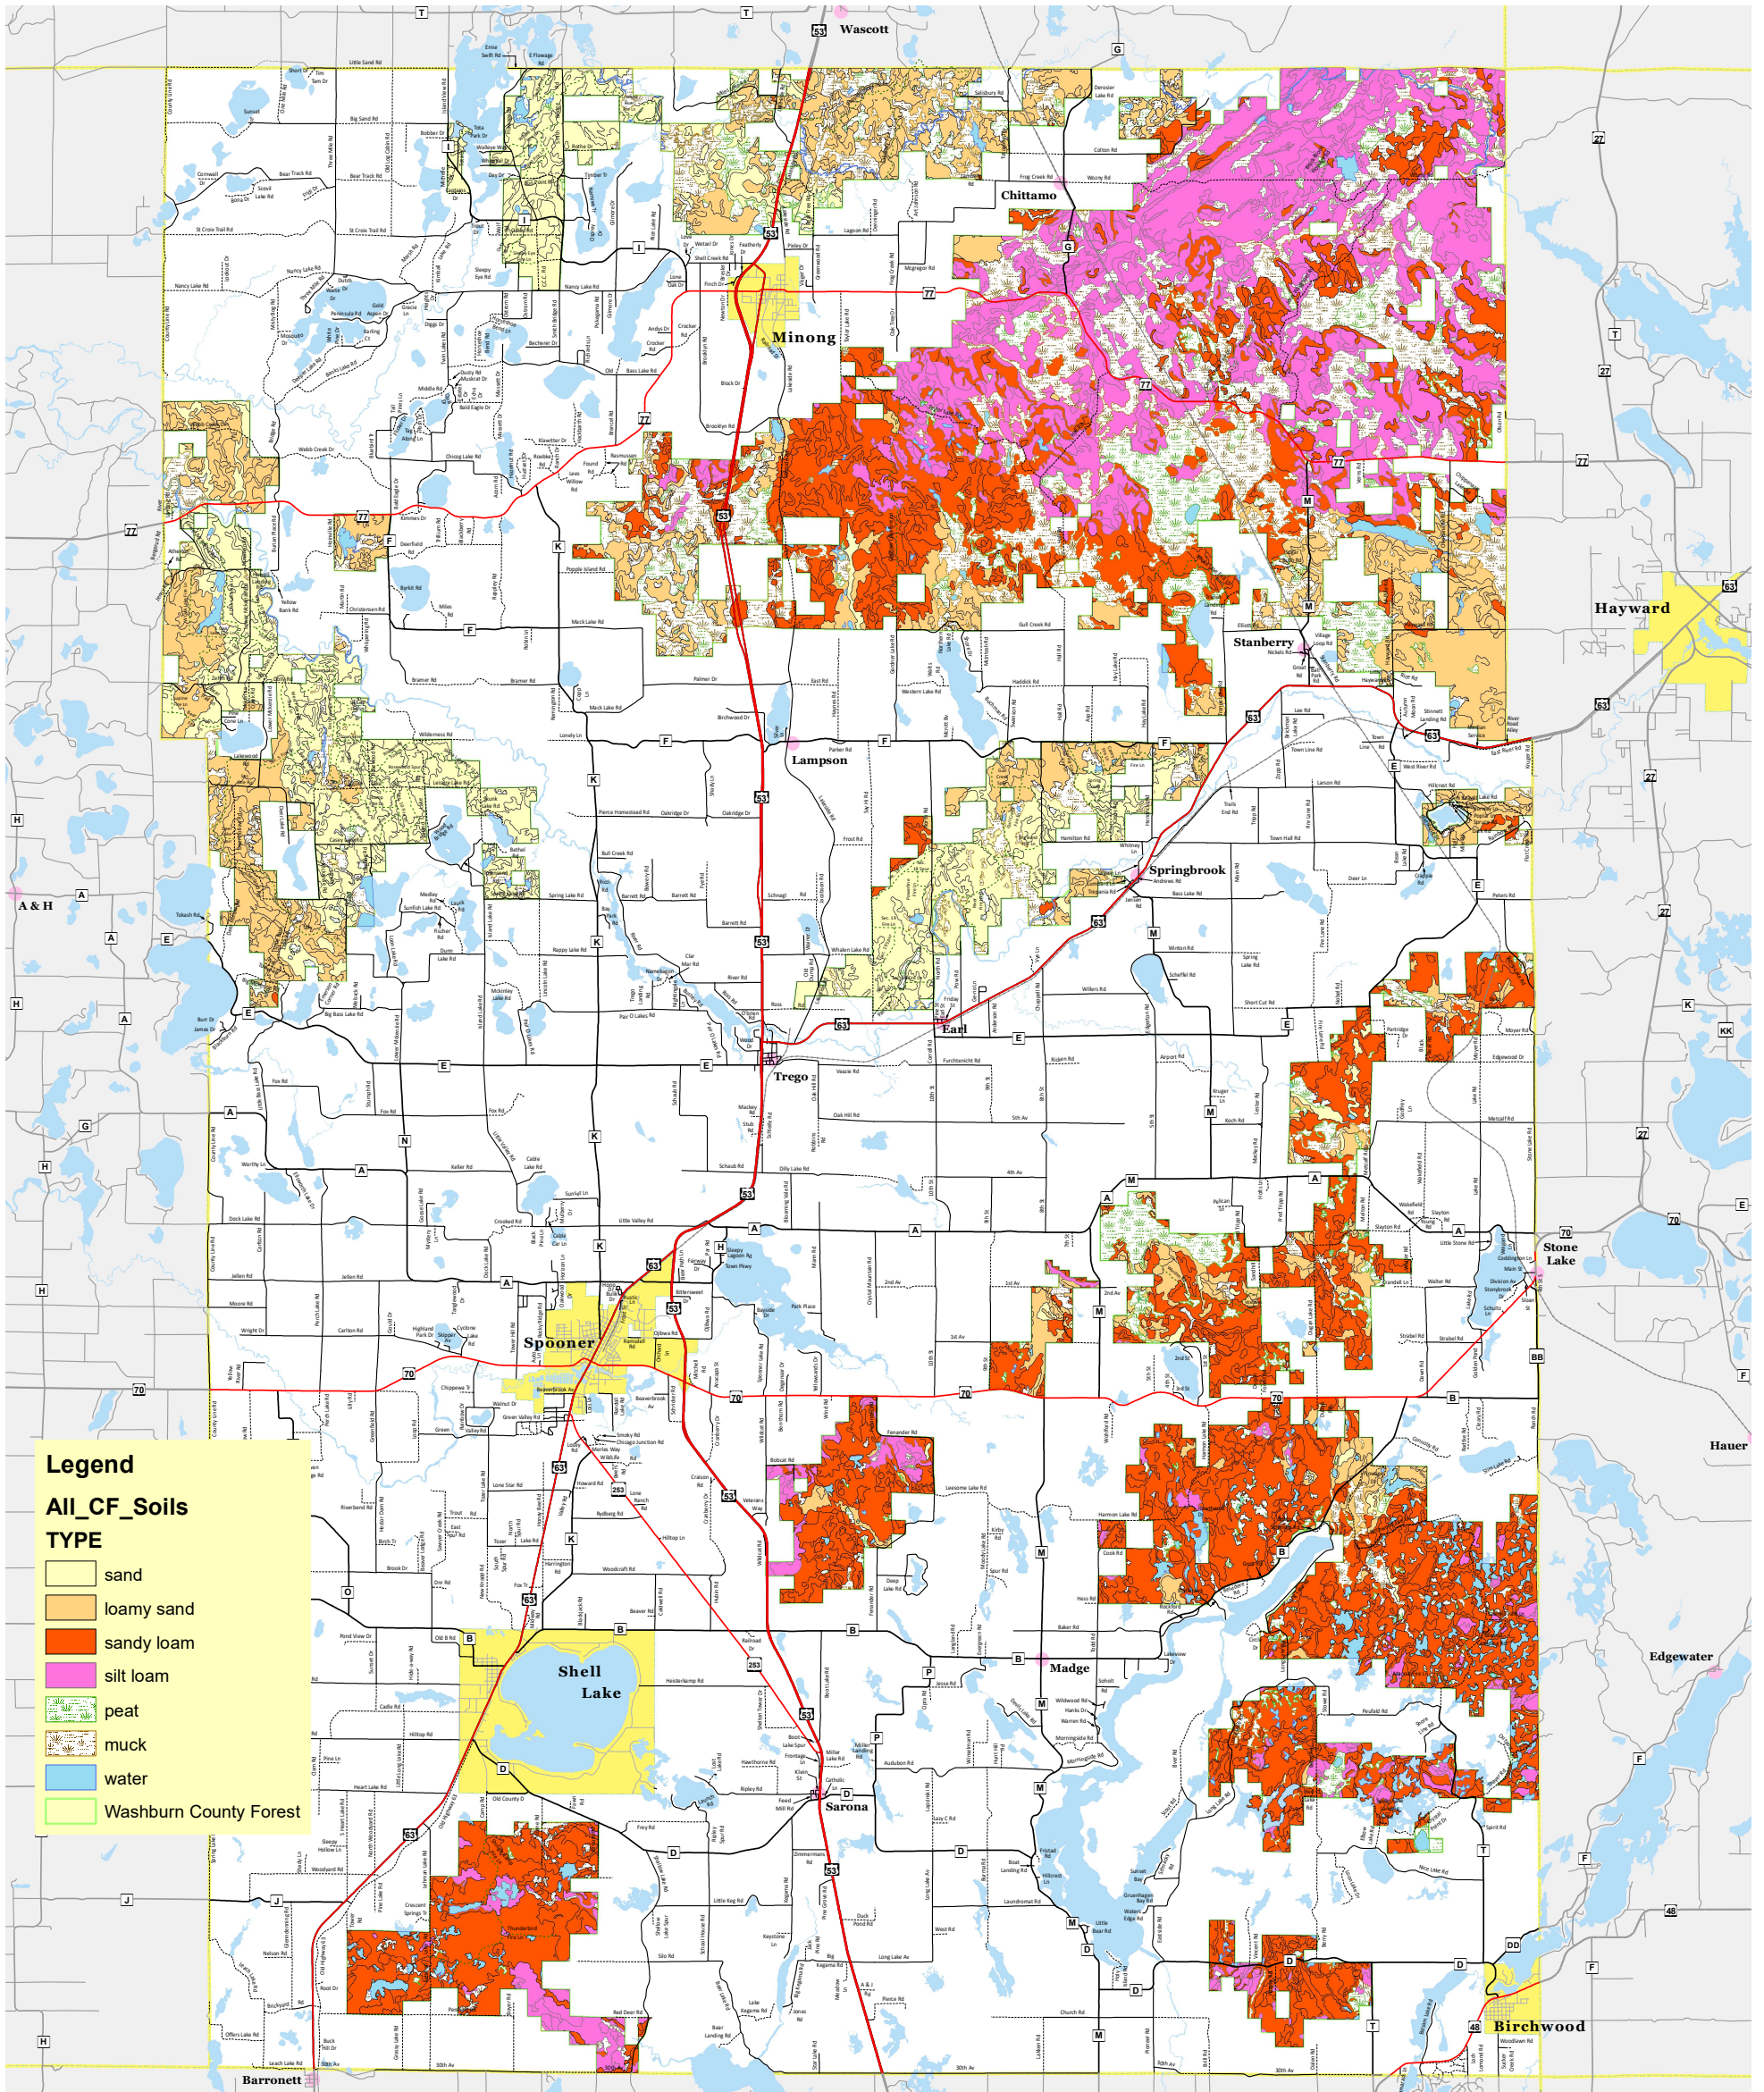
Wascott
Chittamo
Minong
Hayward
Stanberry
Lampson
Springbrook
Earl
Trego
A & H
Stone Lake
Spooner
Shell Lake
Madge
Sarona
Hauer
Edgewater
Birchwood
Barronett

Legend
All_CF_Soils
TYPE
sand
loamy sand
sandy loam
silt loam
peat
muck
water
Washburn County Forest